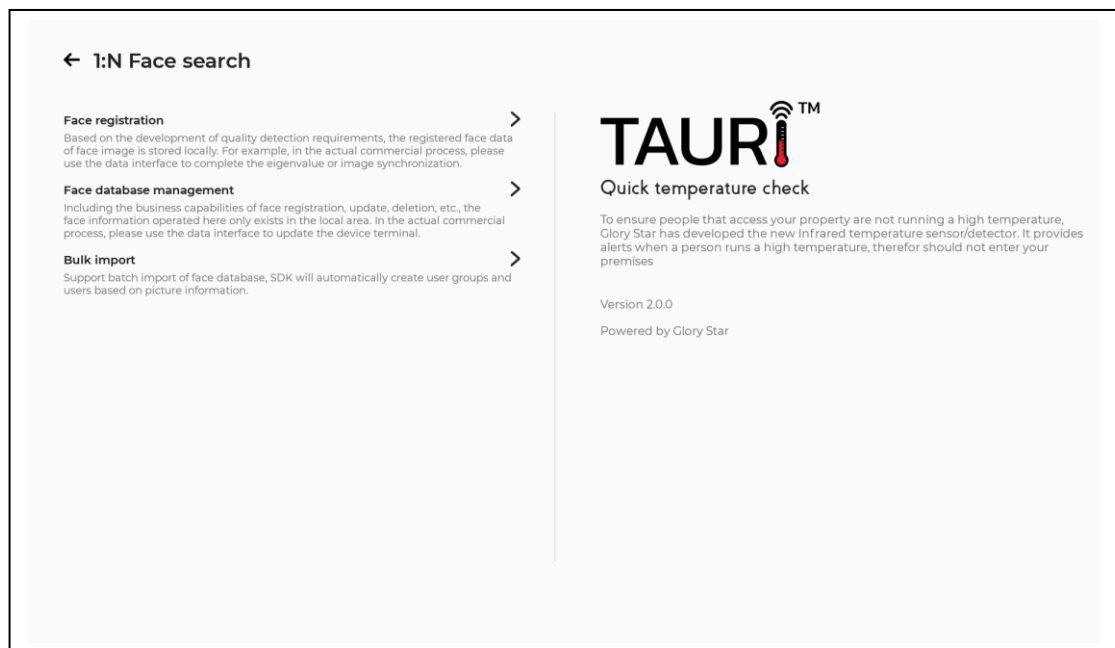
← 1:N Face search

Face registration
Based on the development of quality detection requirements, the registered face data of face image is stored locally. For example, in the actual commercial process, please use the data interface to complete the eigenvalue or image synchronization.

Face database management
Including the business capabilities of face registration, update, deletion, etc., the face information operated here only exists in the local area. In the actual commercial process, please use the data interface to update the device terminal.

Bulk import
Support batch import of face database, SDK will automatically create user groups and users based on picture information.

TAURI™
Quick temperature check

To ensure people that access your property are not running a high temperature, Glory Star has developed the new Infrared temperature sensor/detector. It provides alerts when a person runs a high temperature, therefor should not enter your premises

Version 2.0.0

Powered by Glory Star